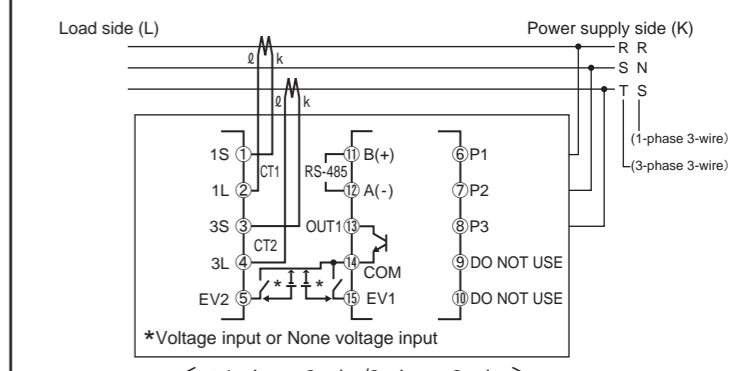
Load side (L)

Power supply side (K)

ℓ k

ℓ k

R R

S N

T S

(1-phase 3-wire)

(3-phase 3-wire)

1S ①

CT1

1L ②

3S ③

CT2

3L ④

EV2 ⑤

RS-485

⑪ B(+)

⑫ A(-)

OUT1⑬

⑭ COM

⑮ EV1

⑥P1

⑦P2

⑧P3

⑨DO NOT USE

⑩DO NOT USE

* *

*Voltage input or None voltage input

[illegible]